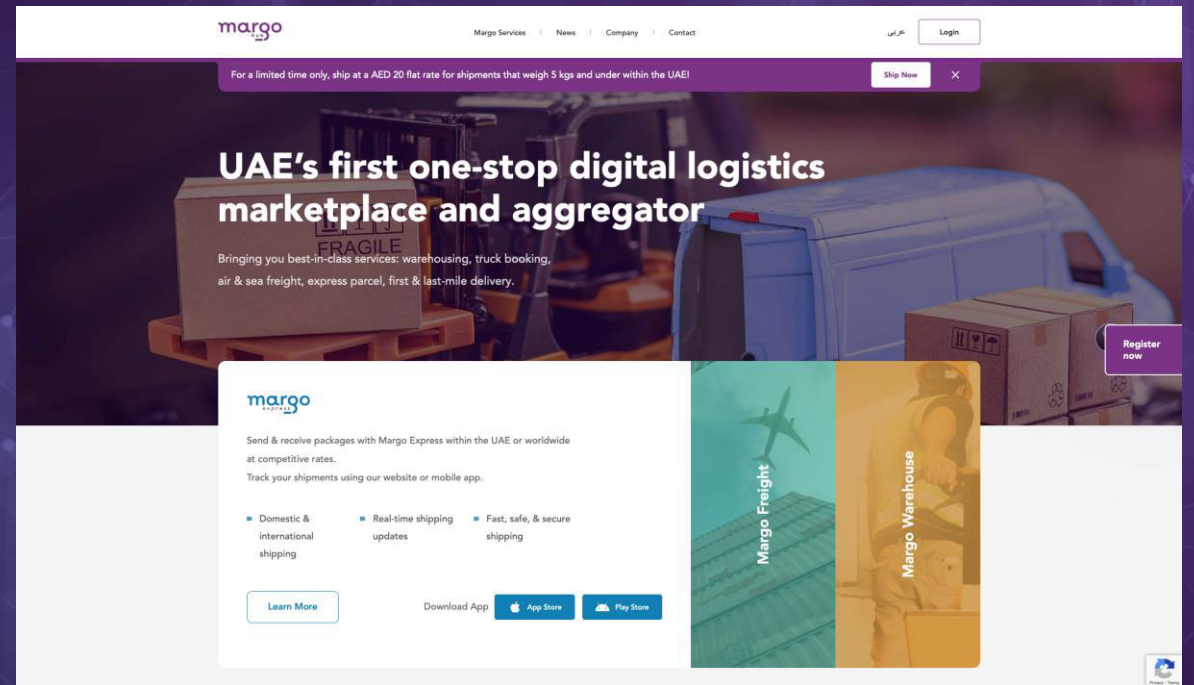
margo hub

Margo Services | News | Company | Contact

عربي

Login

For a limited time only, ship at a AED 20 flat rate for shipments that weigh 5 kgs and under within the UAE!

Ship Now

✕

FRAGILE

UAE's first one-stop digital logistics marketplace and aggregator

Bringing you best-in-class services: warehousing, truck booking, air & sea freight, express parcel, first & last-mile delivery.

Register now

margo express

Send & receive packages with Margo Express within the UAE or worldwide at competitive rates.

Track your shipments using our website or mobile app.

Domestic & international shipping

Real-time shipping updates

Fast, safe, & secure shipping

Learn More

Download App

App Store

Play Store

Margo Freight

Margo Warehouse

Privacy - Terms